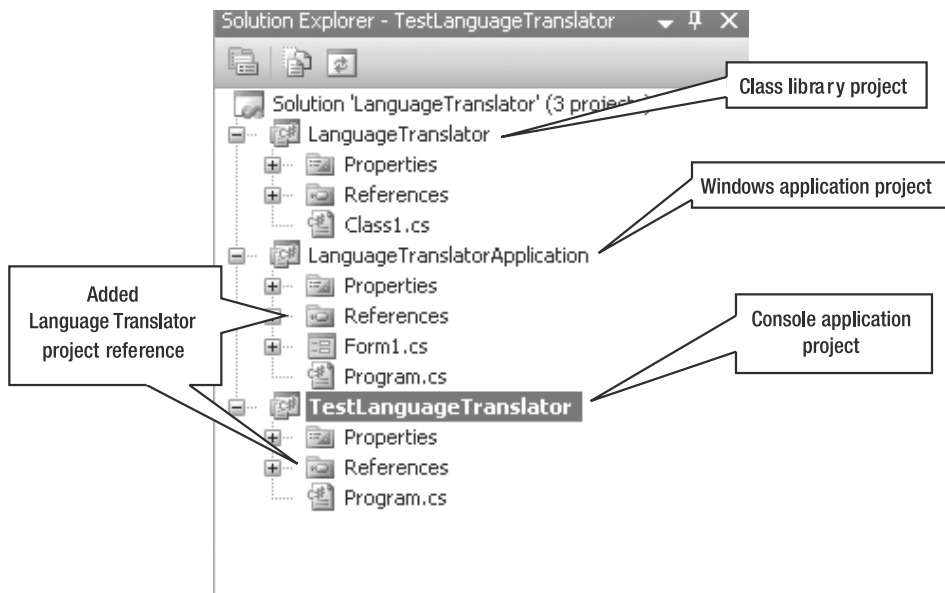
Solution Explorer - TestLanguageTranslator

Solution 'LanguageTranslator' (3 proje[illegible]

LanguageTranslator

Properties

References

Class1.cs

LanguageTranslatorApplication

Properties

References

Form1.cs

Program.cs

TestLanguageTranslator

Properties

References

Program.cs

Class library project

Windows application project

Added Language Translator project reference

Console application project